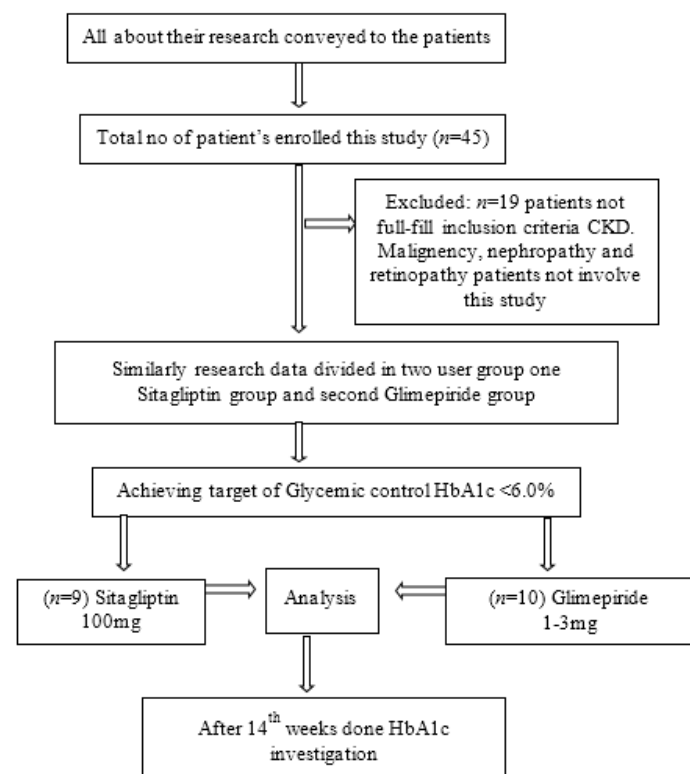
All about their research conveyed to the patients

Total no of patient's enrolled this study ($n$=45)

Excluded: $n$=19 patients not full-fill inclusion criteria CKD. Malignency, nephropathy and retinopathy patients not involve this study

Similarly research data divided in two user group one Sitagliptin group and second Glimepiride group

Achieving target of Glycemic control HbA1c <6.0%

($n$=9) Sitagliptin 100mg

Analysis

($n$=10) Glimepiride 1-3mg

After 14$^{th}$ weeks done HbA1c investigation